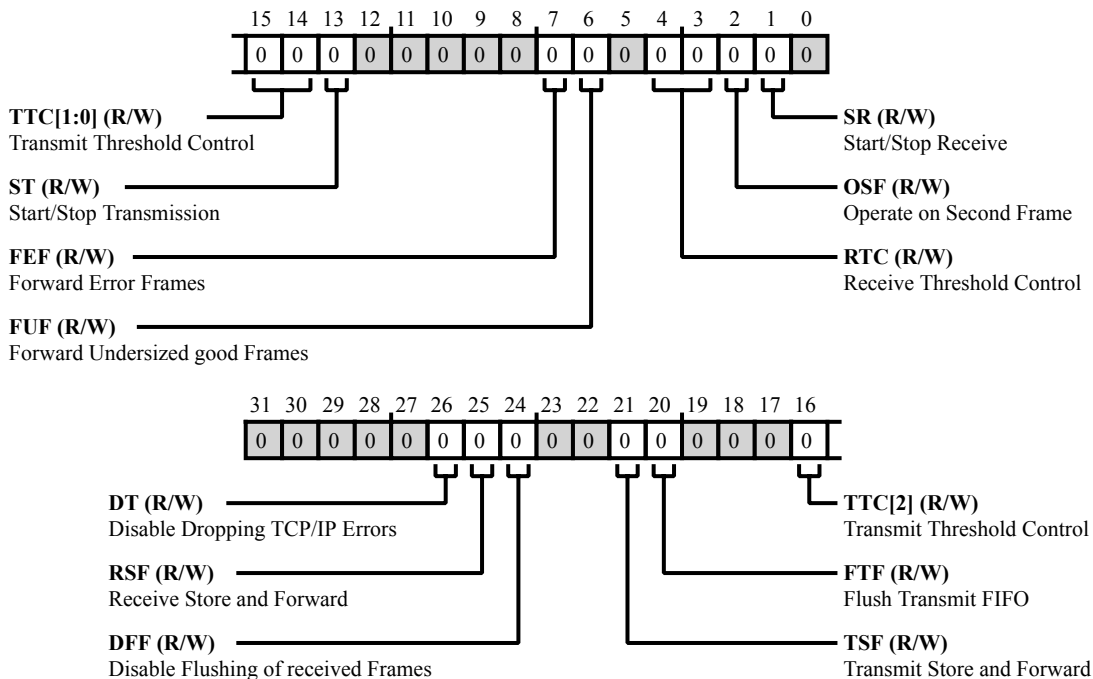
15 14 13 12 11 10 9 8 7 6 5 4 3 2 1 0

0 0 0 0 0 0 0 0 0 0 0 0 0 0 0 0

**TTC[1:0] (R/W)**
Transmit Threshold Control

**ST (R/W)**
Start/Stop Transmission

**FEF (R/W)**
Forward Error Frames

**FUF (R/W)**
Forward Undersized good Frames

**SR (R/W)**
Start/Stop Receive

**OSF (R/W)**
Operate on Second Frame

**RTC (R/W)**
Receive Threshold Control

31 30 29 28 27 26 25 24 23 22 21 20 19 18 17 16

0 0 0 0 0 0 0 0 0 0 0 0 0 0 0 0

**DT (R/W)**
Disable Dropping TCP/IP Errors

**RSF (R/W)**
Receive Store and Forward

**DFF (R/W)**
Disable Flushing of received Frames

**TTC[2] (R/W)**
Transmit Threshold Control

**FTF (R/W)**
Flush Transmit FIFO

**TSF (R/W)**
Transmit Store and Forward